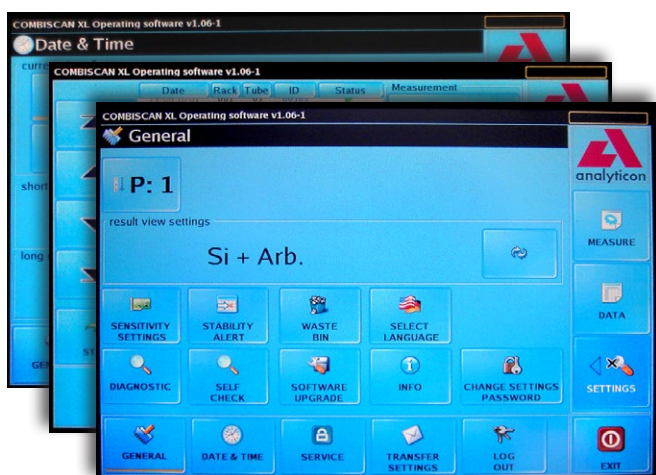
COMBISCAN XL Operating software v1.06-1
Date & Time
curre
short
long
GE

COMBISCAN XL Operating software v1.06-1
Date Rack Tube ID Status Measurement
ST

COMBISCAN XL Operating software v1.06-1
General

P: 1

result view settings
Si + Arb.

SENSITIVITY SETTINGS
STABILITY ALERT
WASTE BIN
SELECT LANGUAGE
DIAGNOSTIC
SELF CHECK
SOFTWARE UPGRADE
INFO
CHANGE SETTINGS PASSWORD
GENERAL
DATE & TIME
SERVICE
TRANSFER SETTINGS
LOG OUT

analyticon
MEASURE
DATA
SETTINGS
EXIT